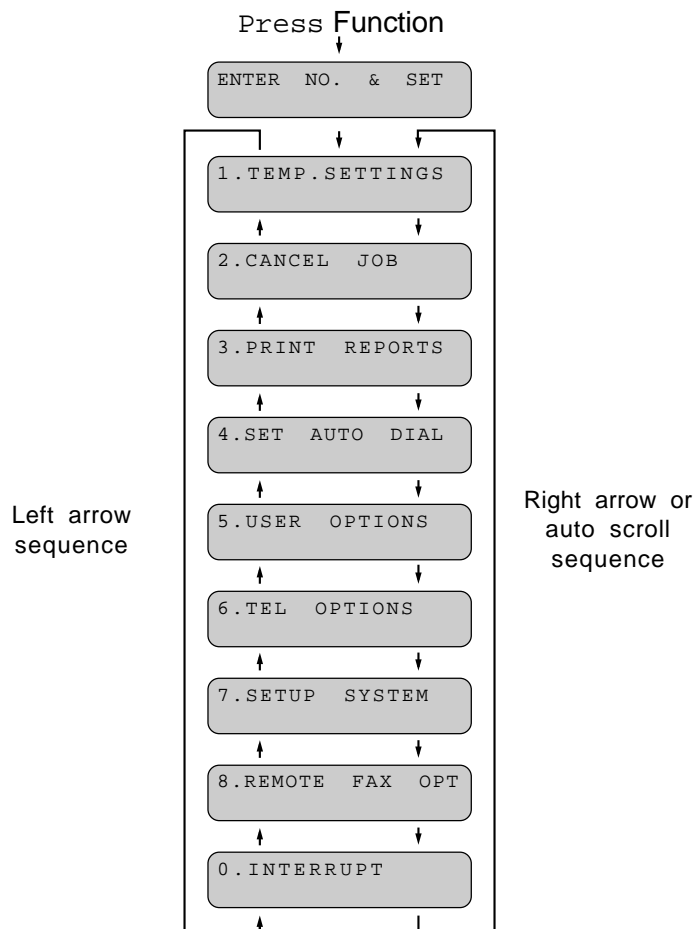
Press Function

ENTER NO. & SET

1.TEMP.SETTINGS

2.CANCEL JOB

3.PRINT REPORTS

4.SET AUTO DIAL

Left arrow sequence

5.USER OPTIONS

Right arrow or auto scroll sequence

6.TEL OPTIONS

7.SETUP SYSTEM

8.REMOTE FAX OPT

0.INTERRUPT